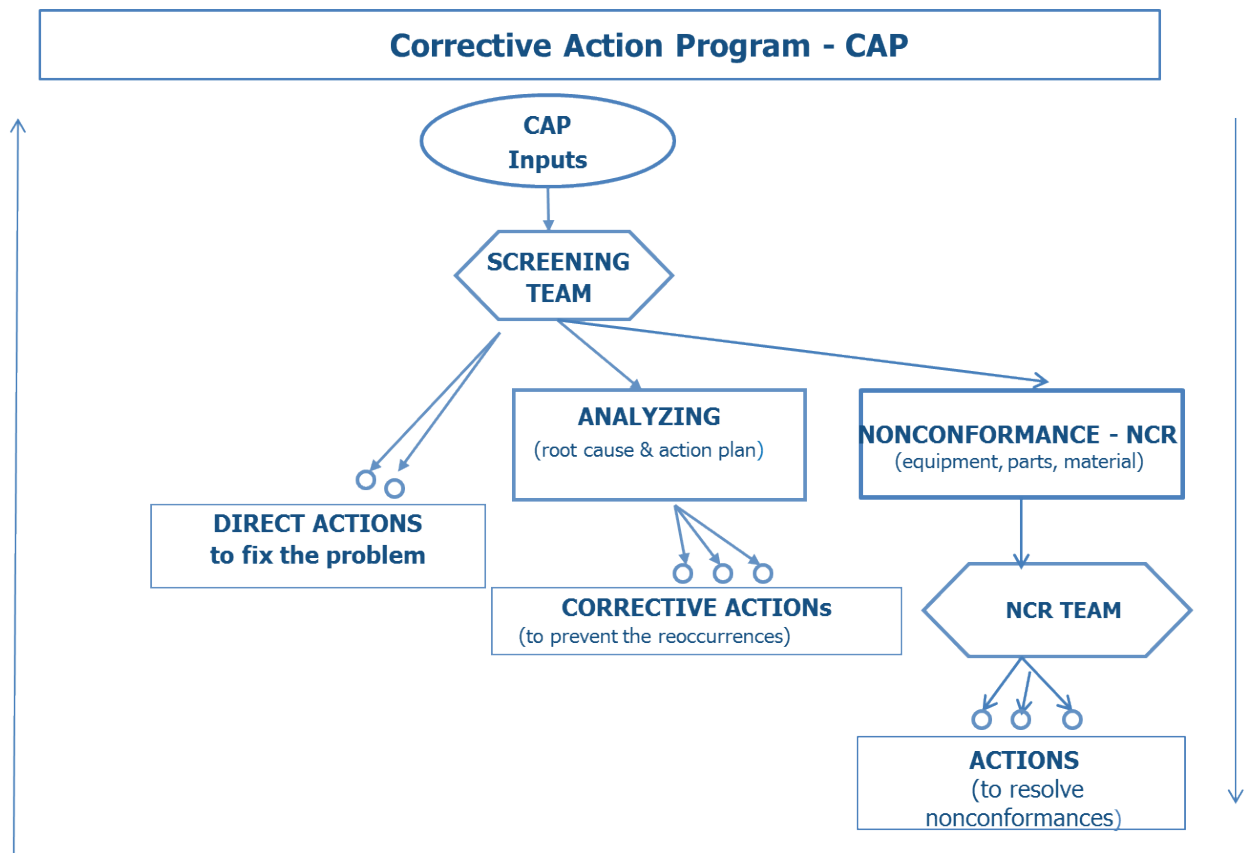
Corrective Action Program - CAP

CAP Inputs

SCREENING TEAM

ANALYZING
(root cause & action plan)

NONCONFORMANCE - NCR
(equipment, parts, material)

DIRECT ACTIONS
to fix the problem

CORRECTIVE ACTIONs
(to prevent the reoccurrences)

NCR TEAM

ACTIONS
(to resolve nonconformances)